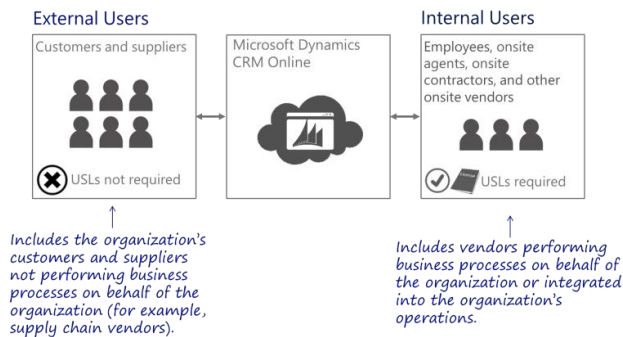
External Users

Customers and suppliers

USLs not required

Microsoft Dynamics CRM Online

Internal Users

Employees, onsite agents, onsite contractors, and other onsite vendors

USLs required

Includes the organization's customers and suppliers not performing business processes on behalf of the organization (for example, supply chain vendors).

Includes vendors performing business processes on behalf of the organization or integrated into the organization's operations.